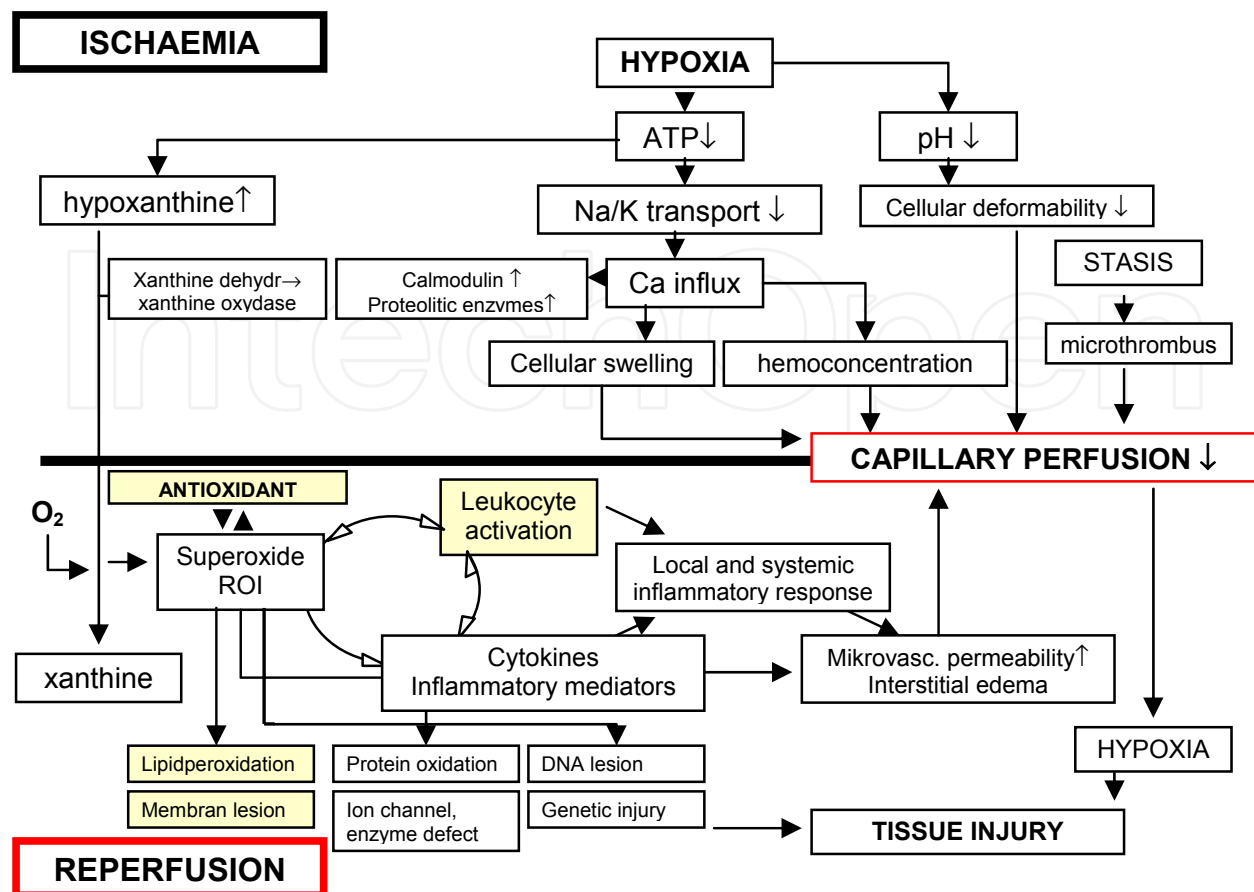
ISCHAEMIA

HYPOXIA

ATP↓

pH ↓

hypoxanthine↑

Na/K transport ↓

Cellular deformability ↓

STASIS

Xanthine dehydr→ xanthine oxydase

Calmodulin ↑ Proteolitic enzymes↑

Ca influx

microthrombus

Cellular swelling

hemoconcentration

CAPILLARY PERFUSION ↓

ANTIOXIDANT

$O_2$

Leukocyte activation

Superoxide ROI

Local and systemic inflammatory response

Cytokines Inflammatory mediators

Mikrovasc. permeability↑ Interstitial edema

xanthine

HYPOXIA

Lipidperoxidation

Protein oxidation

DNA lesion

Membran lesion

Ion channel, enzyme defect

Genetic injury

TISSUE INJURY

REPERFUSION